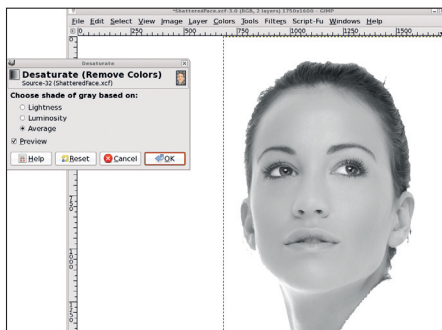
*ShatteredFace.xcf-5.0 (RGB, 2 layers) 1750x1600 – GIMP

File Edit Select View Image Layer Colors Tools Filters Script-Fu Windows Help

0 250 500 750 1000 1250 1500

Desaturate

Desaturate (Remove Colors)
Source-32 (ShatteredFace.xcf)

Choose shade of gray based on:
Lightness
Luminosity
Average

Preview

Help Reset Cancel OK